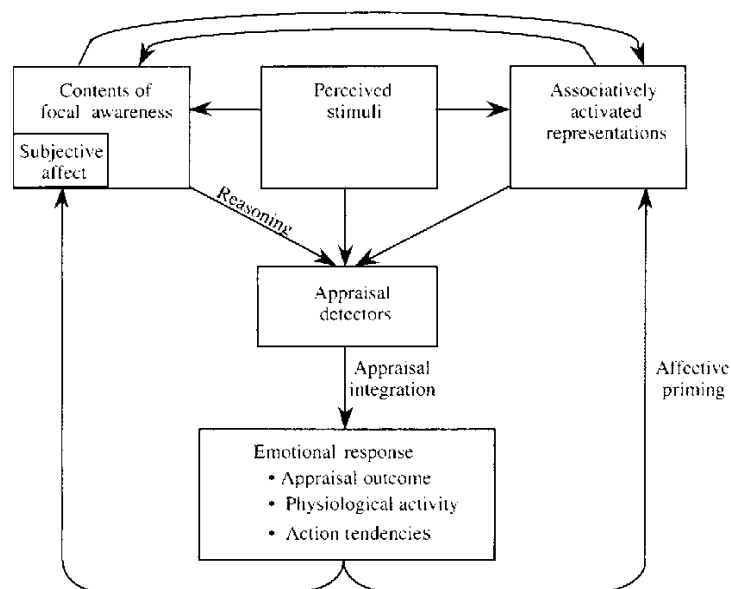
Contents of focal awareness

Subjective affect

Perceived stimuli

Associatively activated representations

Reasoning

Appraisal detectors

Appraisal integration

Affective priming

Emotional response
• Appraisal outcome
• Physiological activity
• Action tendencies